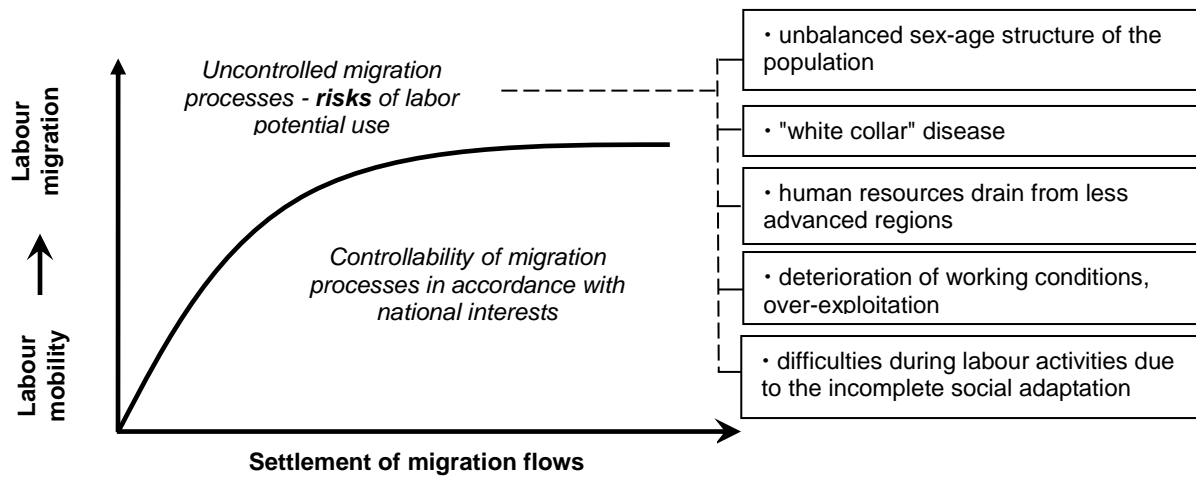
Labour migration

Labour mobility

Uncontrolled migration processes - **risks** of labor potential use

Controllability of migration processes in accordance with national interests

Settlement of migration flows

• unbalanced sex-age structure of the population

• "white collar" disease

• human resources drain from less advanced regions

• deterioration of working conditions, over-exploitation

• difficulties during labour activities due to the incomplete social adaptation